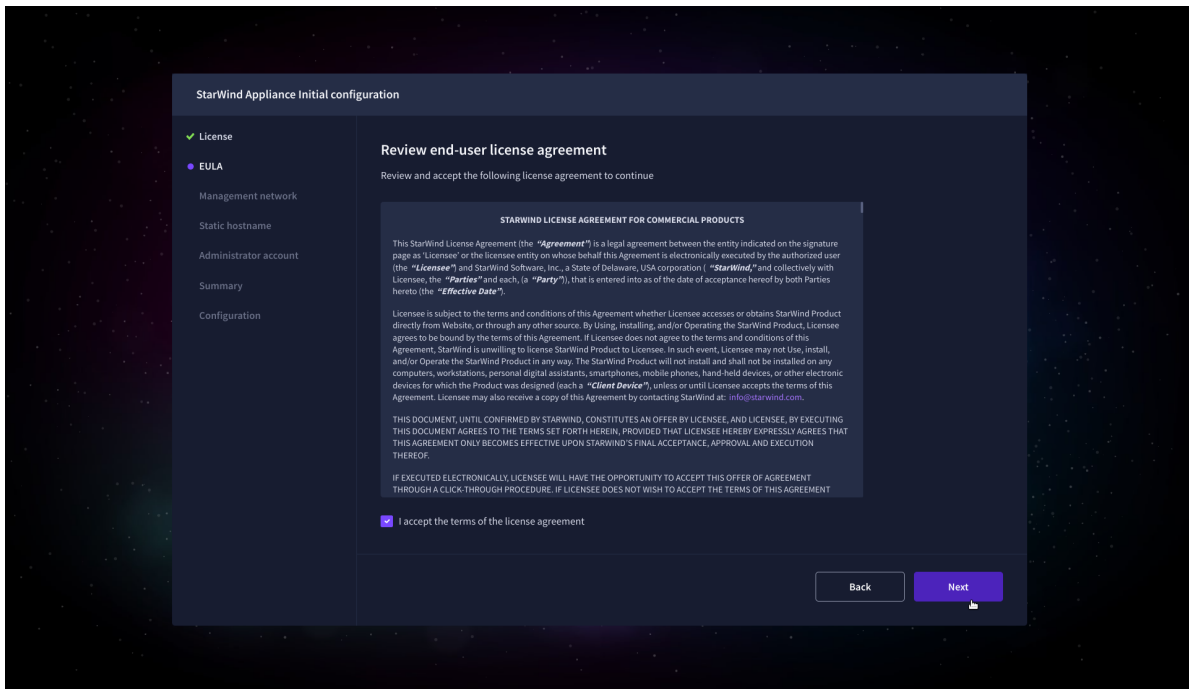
StarWind Appliance Initial configuration

License
EULA
Management network
Static hostname
Administrator account
Summary
Configuration

Review end-user license agreement

Review and accept the following license agreement to continue

STARWIND LICENSE AGREEMENT FOR COMMERCIAL PRODUCTS

This StarWind License Agreement (the "Agreement") is a legal agreement between the entity indicated on the signature page as 'Licensee' or the licensee entity on whose behalf this Agreement is electronically executed by the authorized user (the "Licensee") and StarWind Software, Inc., a State of Delaware, USA corporation ( "StarWind," and collectively with Licensee, the "Parties" and each, (a "Party")), that is entered into as of the date of acceptance hereof by both Parties hereto (the "Effective Date").

Licensee is subject to the terms and conditions of this Agreement whether Licensee accesses or obtains StarWind Product directly from Website, or through any other source. By Using, installing, and/or Operating the StarWind Product, Licensee agrees to be bound by the terms of this Agreement. If Licensee does not agree to the terms and conditions of this Agreement, StarWind is unwilling to license StarWind Product to Licensee. In such event, Licensee may not Use, install, and/or Operate the StarWind Product in any way. The StarWind Product will not install and shall not be installed on any computers, workstations, personal digital assistants, smartphones, mobile phones, hand-held devices, or other electronic devices for which the Product was designed (each a "Client Device"), unless or until Licensee accepts the terms of this Agreement. Licensee may also receive a copy of this Agreement by contacting StarWind at: info@starwind.com.

THIS DOCUMENT, UNTIL CONFIRMED BY STARWIND, CONSTITUTES AN OFFER BY LICENSEE, AND LICENSEE, BY EXECUTING THIS DOCUMENT AGREES TO THE TERMS SET FORTH HEREIN, PROVIDED THAT LICENSEE HEREBY EXPRESSLY AGREES THAT THIS AGREEMENT ONLY BECOMES EFFECTIVE UPON STARWIND'S FINAL ACCEPTANCE, APPROVAL AND EXECUTION THEREOF.

IF EXECUTED ELECTRONICALLY, LICENSEE WILL HAVE THE OPPORTUNITY TO ACCEPT THIS OFFER OF AGREEMENT THROUGH A CLICK-THROUGH PROCEDURE. IF LICENSEE DOES NOT WISH TO ACCEPT THE TERMS OF THIS AGREEMENT

I accept the terms of the license agreement

Back
Next